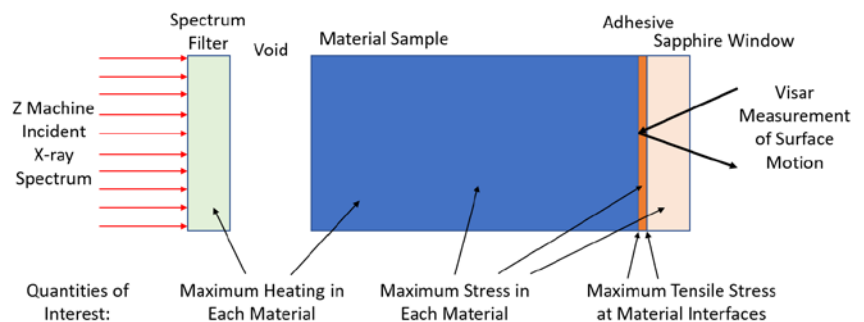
Spectrum Filter

Void

Material Sample

Adhesive

Sapphire Window

Z Machine Incident X-ray Spectrum

Visar Measurement of Surface Motion

Quantities of Interest:

Maximum Heating in Each Material

Maximum Stress in Each Material

Maximum Tensile Stress at Material Interfaces